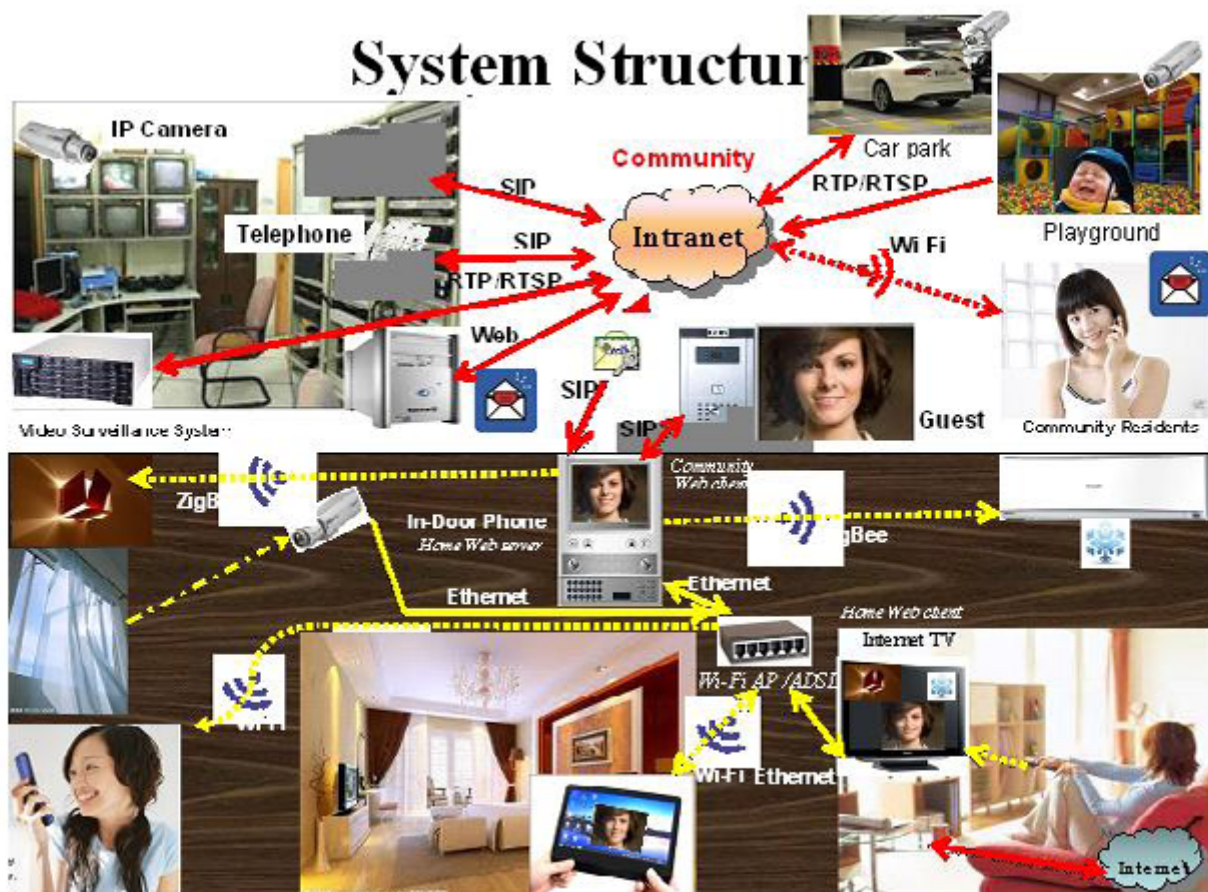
System Structur

IP Camera

Telephone

Video Surveillance System

Community

Intranet

SIP

SIP

RTP/RTSP

Web

SIP

SIP

Car park

RTP/RTSP

Wi Fi

Playground

Community Residents

Guest

Community Web client

ZigB

In-Door Phone
Home Web server

gBee

Ethernet

Ethernet

Home Web client

Internet TV

Wi-Fi AP /ADSL

Wi-Fi

Wi-Fi Ethernet

Interne